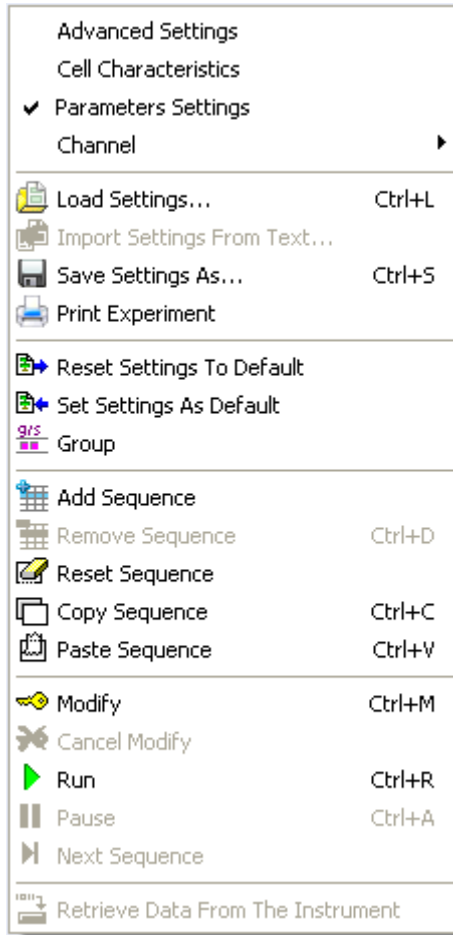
Advanced Settings
Cell Characteristics
✔ Parameters Settings
Channel

Load Settings... Ctrl+L
Import Settings From Text...
Save Settings As... Ctrl+S
Print Experiment

Reset Settings To Default
Set Settings As Default
g/s Group

Add Sequence
Remove Sequence Ctrl+D
Reset Sequence
Copy Sequence Ctrl+C
Paste Sequence Ctrl+V

Modify Ctrl+M
Cancel Modify
Run Ctrl+R
Pause Ctrl+A
Next Sequence

Retrieve Data From The Instrument